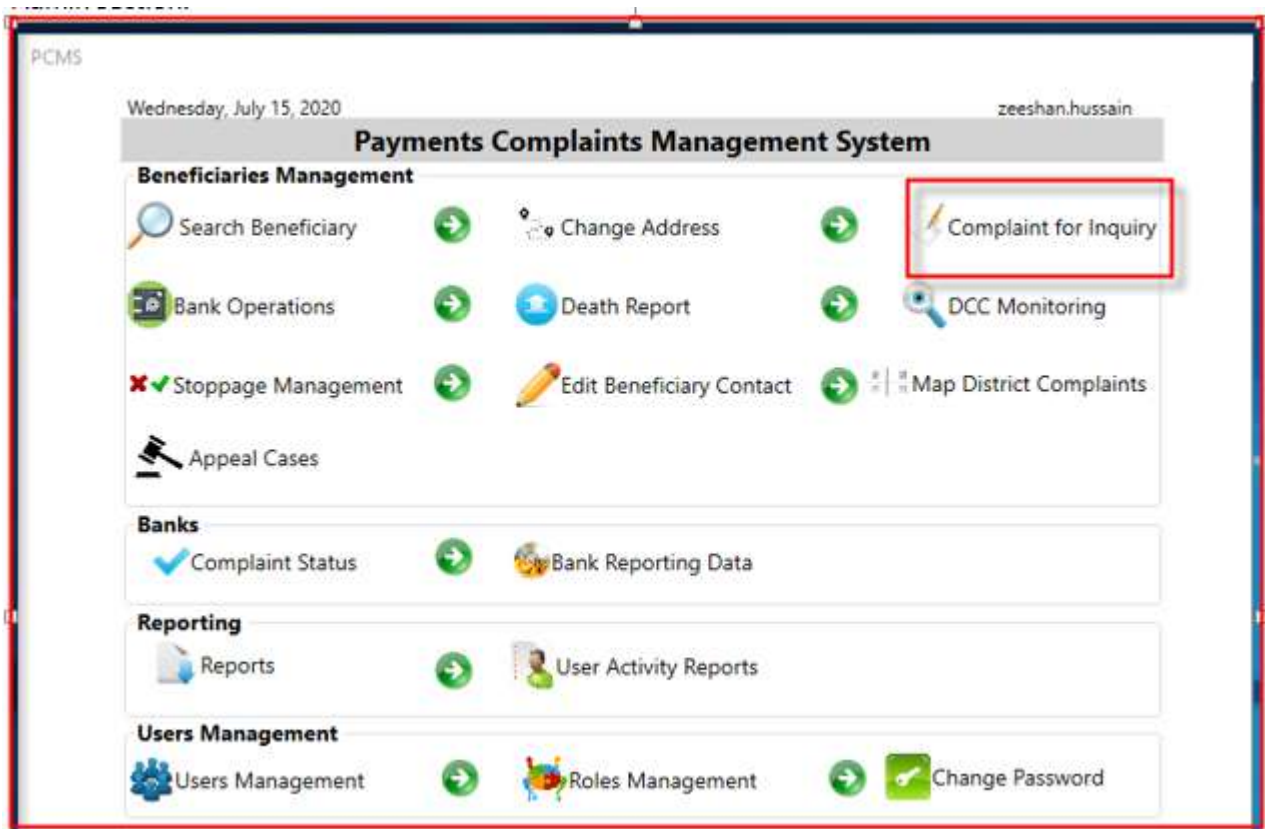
PCMS

Wednesday, July 15, 2020

zeeshan.hussain

Payments Complaints Management System

Beneficiaries Management

Search Beneficiary

Change Address

Complaint for Inquiry

Bank Operations

Death Report

DCC Monitoring

Stoppage Management

Edit Beneficiary Contact

Map District Complaints

Appeal Cases

Banks

Complaint Status

Bank Reporting Data

Reporting

Reports

User Activity Reports

Users Management

Users Management

Roles Management

Change Password